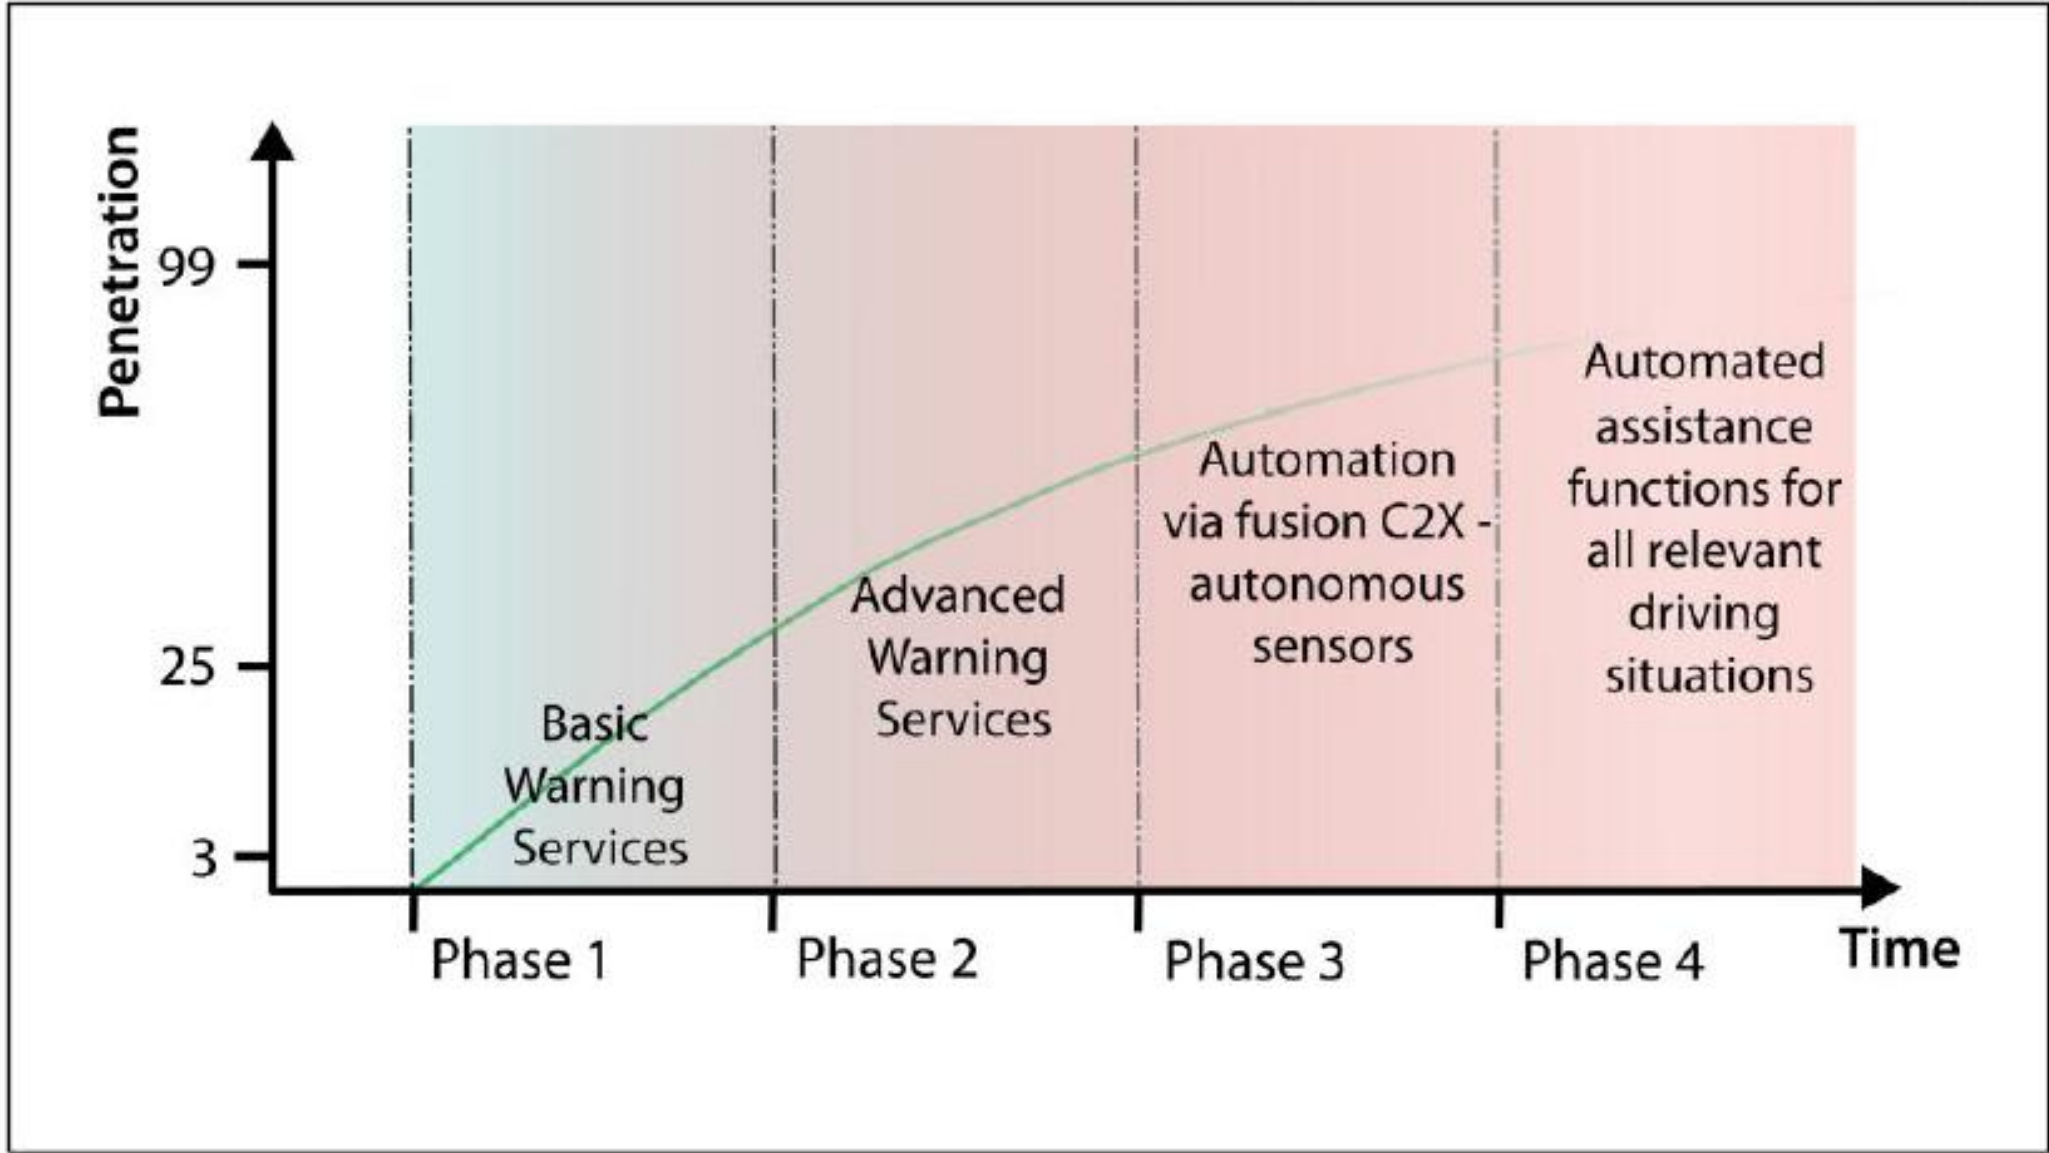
Penetration

99

25

3

Basic Warning Services

Advanced Warning Services

Automation via fusion C2X - autonomous sensors

Automated assistance functions for all relevant driving situations

Phase 1

Phase 2

Phase 3

Phase 4

Time